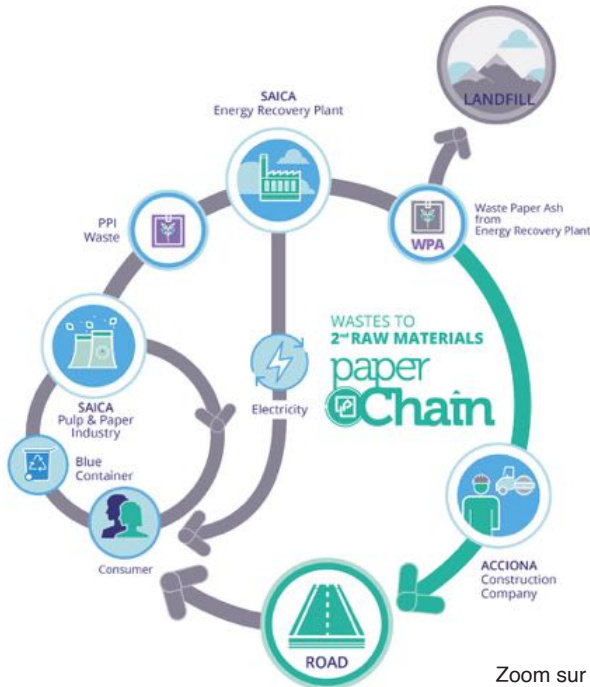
SAICA
Energy Recovery Plant

LANDFILL

PPI
Waste

WPA

Waste Paper Ash
from
Energy Recovery Plant

WASTES TO
$2^{nd}$ RAW MATERIALS
paper
Chain

Electricity

SAICA
Pulp & Paper
Industry

Blue
Container

Consumer

ACCIONA
Construction
Company

ROAD

Zoom sur